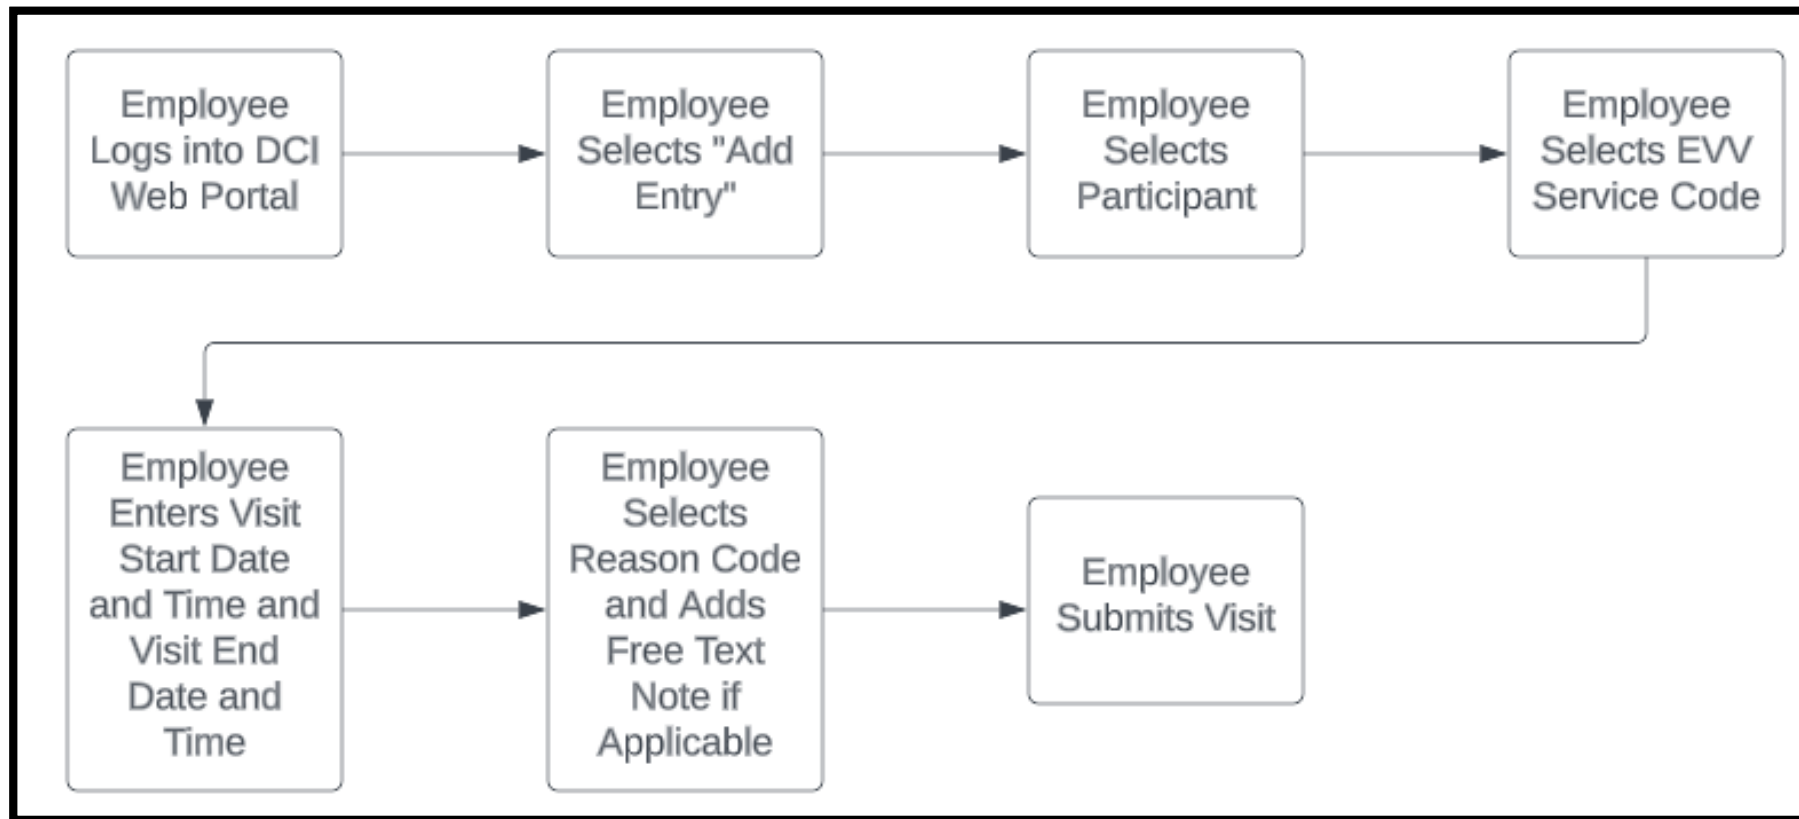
Employee Logs into DCI Web Portal

Employee Selects "Add Entry"

Employee Selects Participant

Employee Selects EVV Service Code

Employee Enters Visit Start Date and Time and Visit End Date and Time

Employee Selects Reason Code and Adds Free Text Note if Applicable

Employee Submits Visit